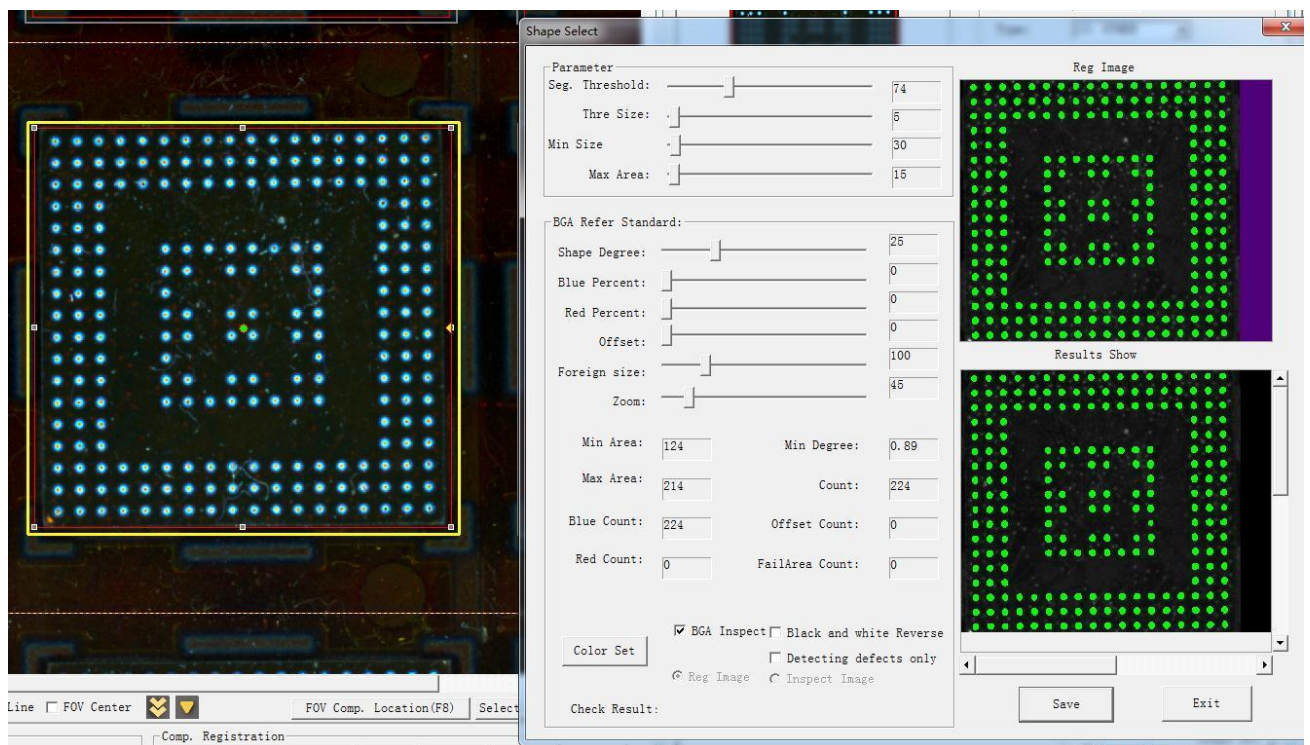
Shape Select

Parameter
Seg. Threshold: 74
Thre Size: 5
Min Size 30
Max Area: 15

BGA Refer Standard:
Shape Degree: 25
Blue Percent: 0
Red Percent: 0
Offset: 0
Foreign size: 100
Zoom: 45

Min Area: 124
Min Degree: 0.89
Max Area: 214
Count: 224
Blue Count: 224
Offset Count: 0
Red Count: 0
FailArea Count: 0

Color Set
BGA Inspect
Black and white Reverse
Detecting defects only
Reg Image
Inspect Image

Check Result:

Reg Image
Results Show

Save
Exit

Line FOV Center
FOV Comp. Location(F8)
Selec
Comp. Registration